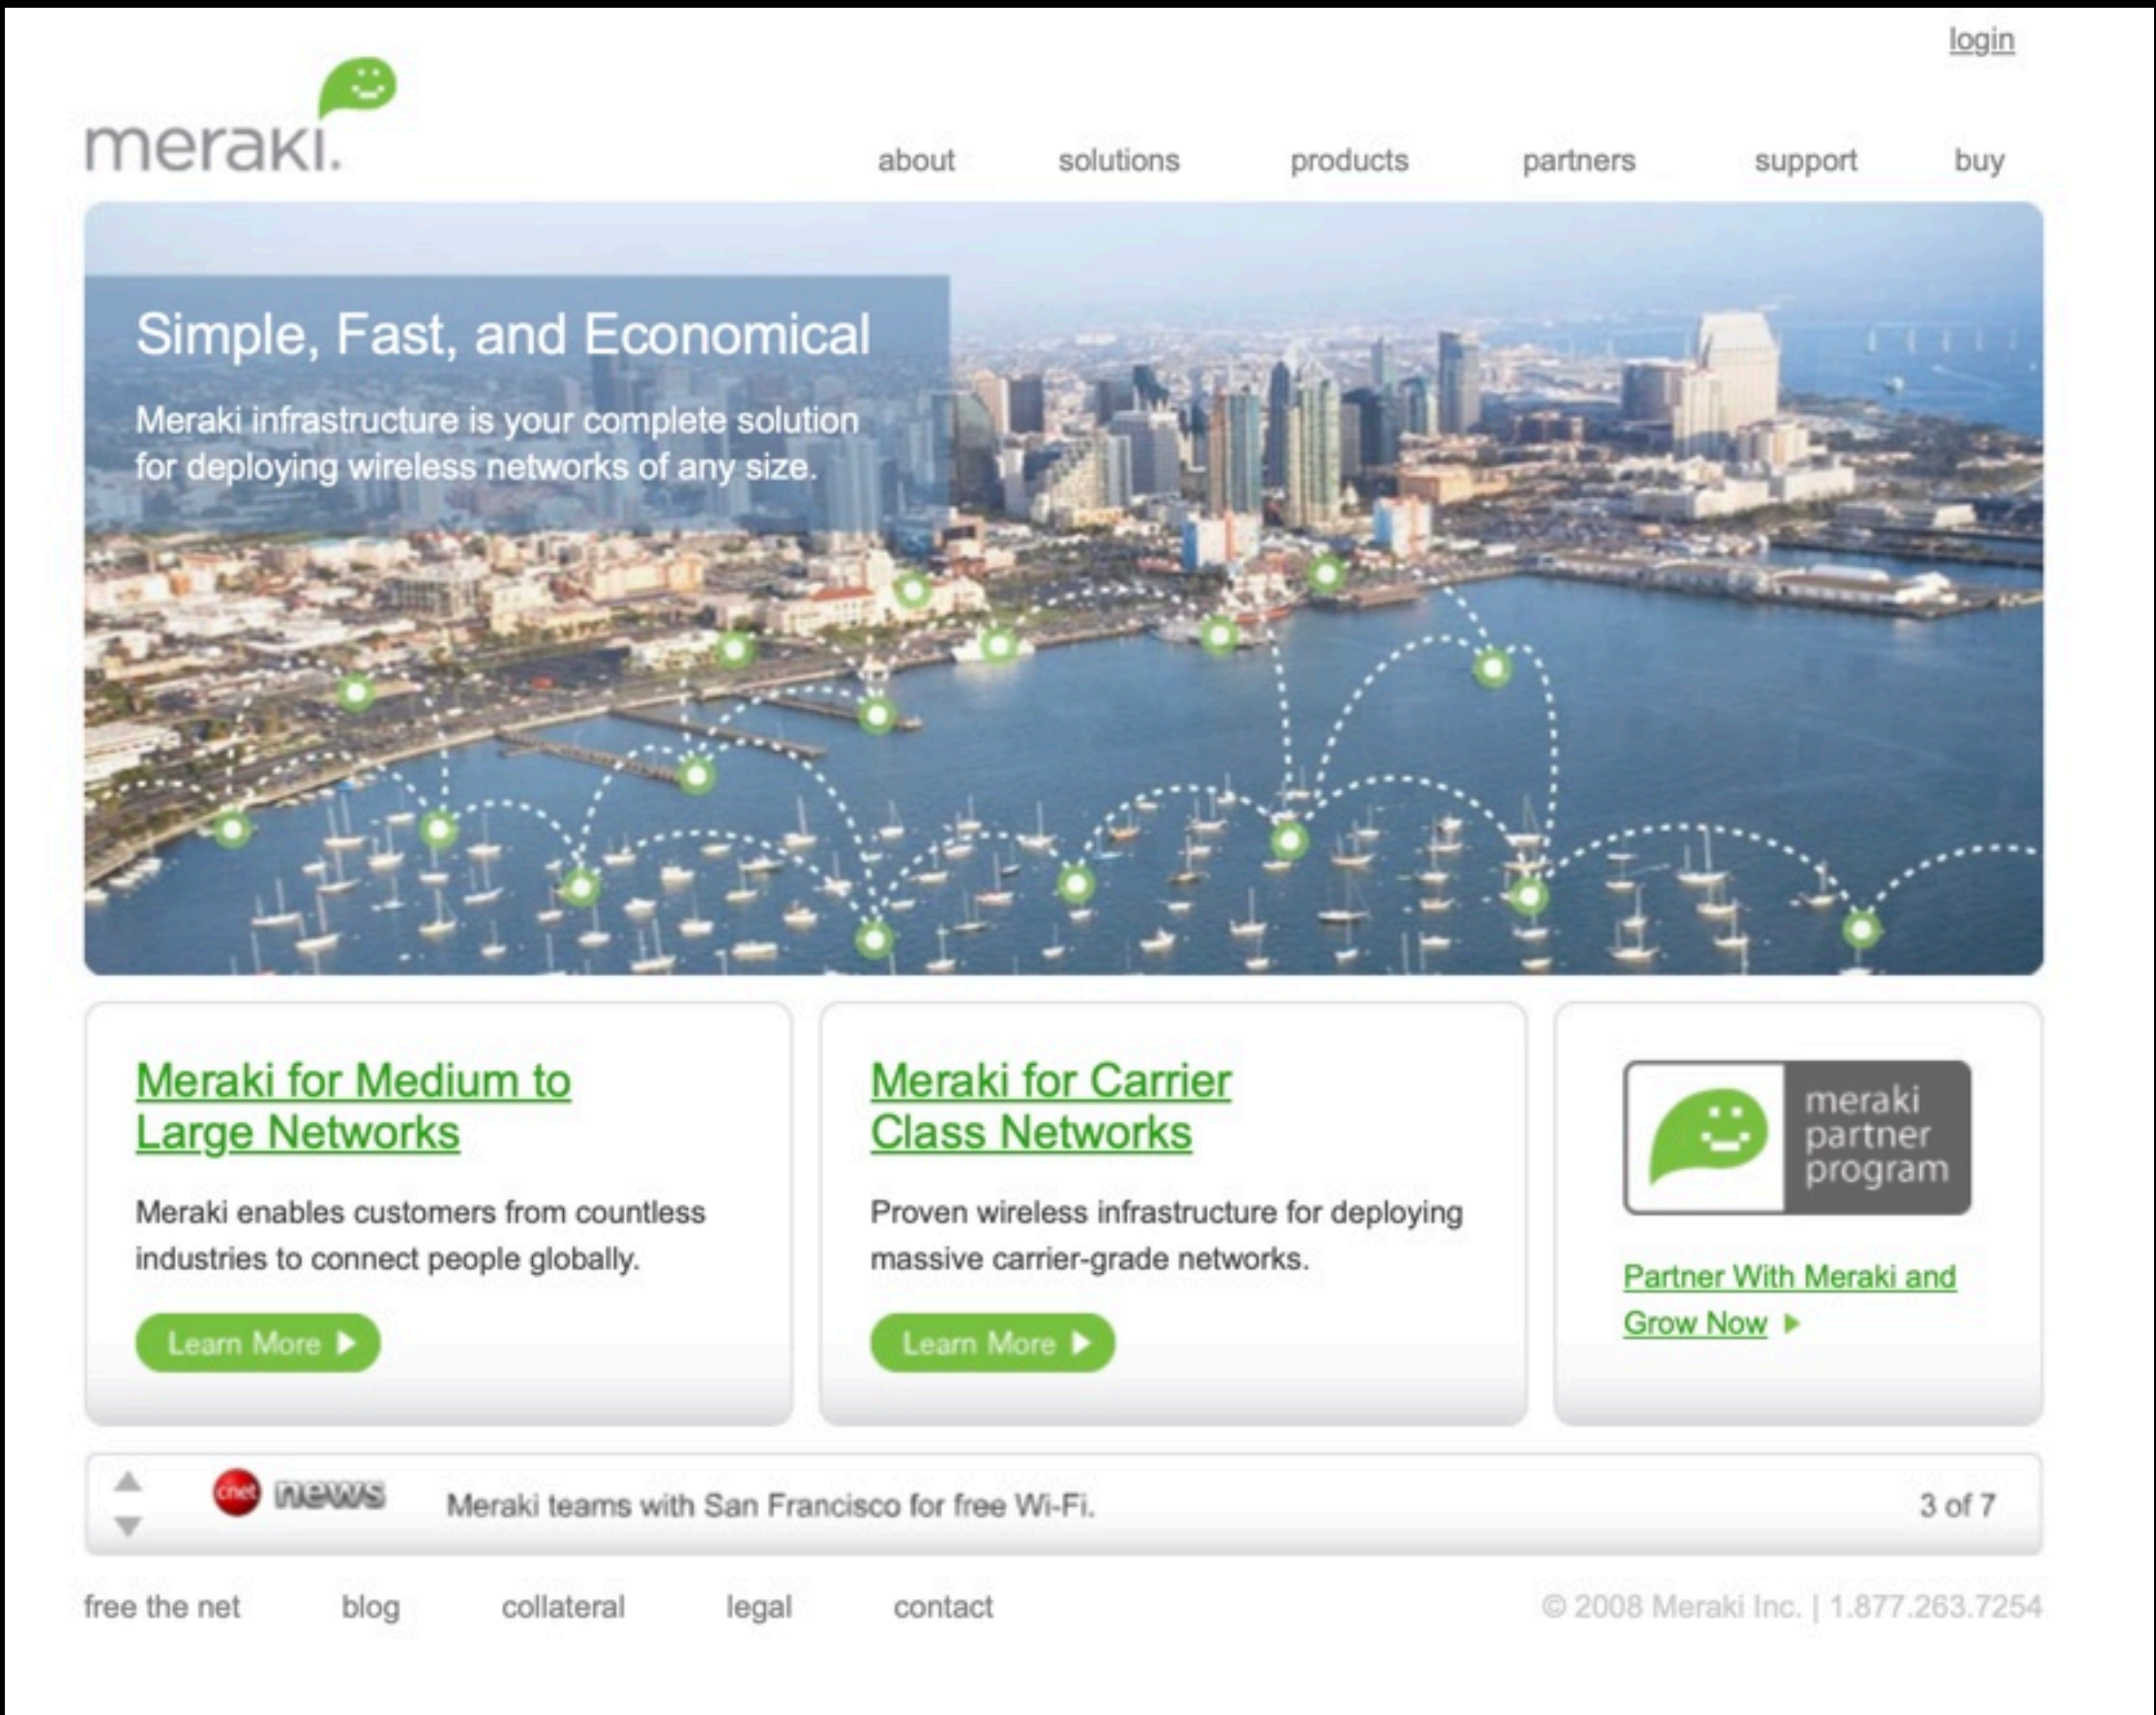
login

meraki.

about solutions products partners support buy

Simple, Fast, and Economical

Meraki infrastructure is your complete solution for deploying wireless networks of any size.

Meraki for Medium to Large Networks

Meraki enables customers from countless industries to connect people globally.

Learn More

Meraki for Carrier Class Networks

Proven wireless infrastructure for deploying massive carrier-grade networks.

Learn More

meraki partner program

Partner With Meraki and Grow Now

cnet news Meraki teams with San Francisco for free Wi-Fi. 3 of 7

free the net blog collateral legal contact

© 2008 Meraki Inc. | 1.877.263.7254